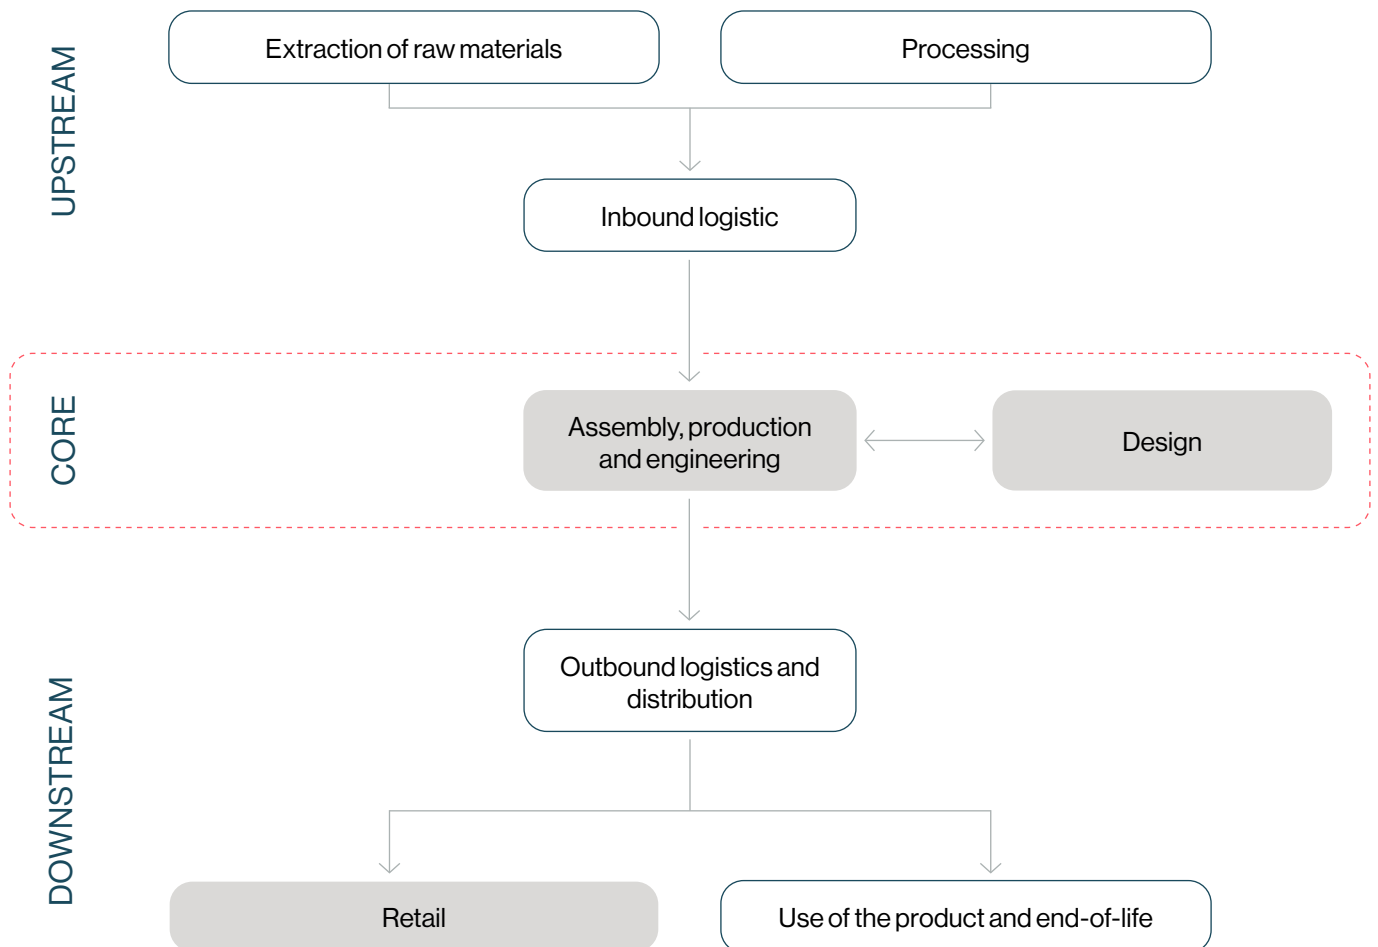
UPSTREAM

Extraction of raw materials

Processing

Inbound logistic

CORE

Assembly, production and engineering

Design

DOWNSTREAM

Outbound logistics and distribution

Retail

Use of the product and end-of-life